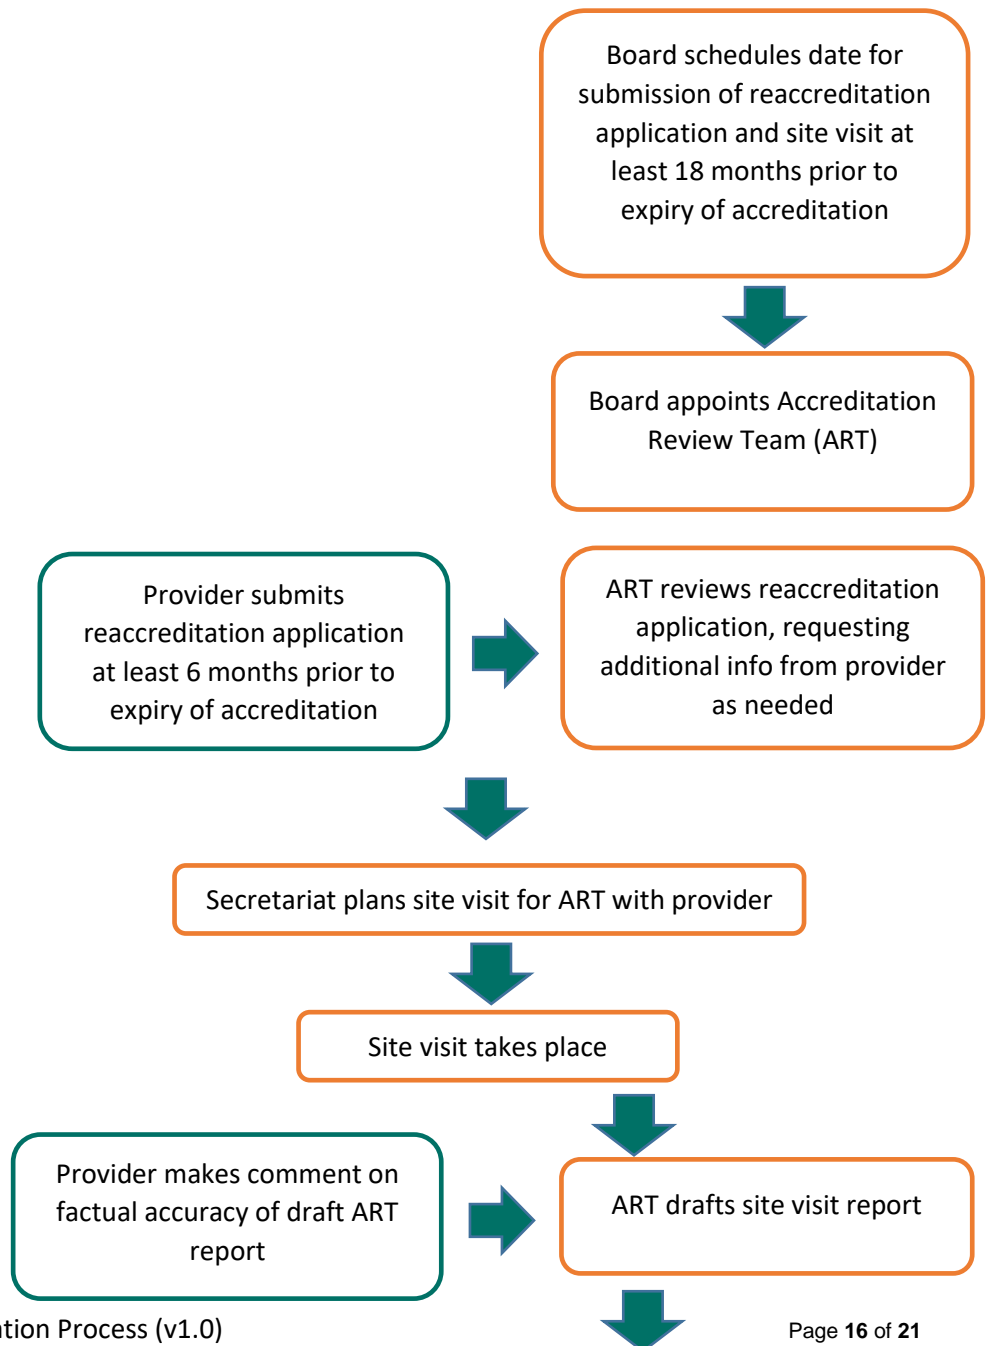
Board schedules date for submission of reaccreditation application and site visit at least 18 months prior to expiry of accreditation

Board appoints Accreditation Review Team (ART)

Provider submits reaccreditation application at least 6 months prior to expiry of accreditation

ART reviews reaccreditation application, requesting additional info from provider as needed

Secretariat plans site visit for ART with provider

Site visit takes place

Provider makes comment on factual accuracy of draft ART report

ART drafts site visit report

tion Process (v1.0)

Page 16 of 21